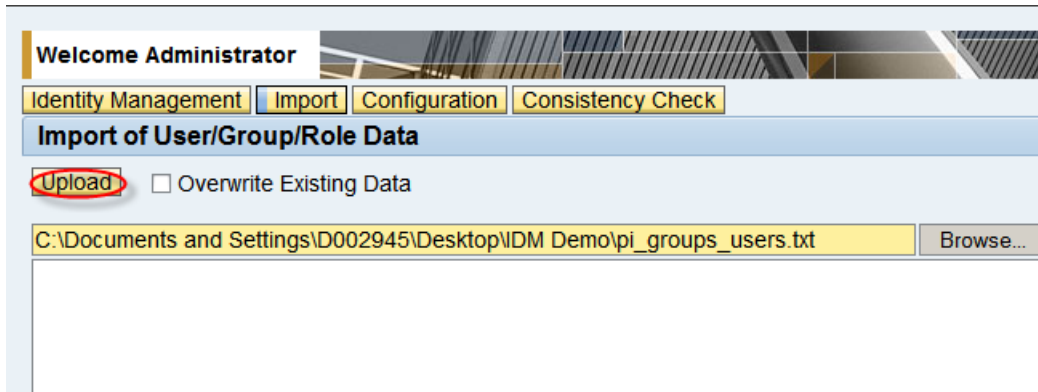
Welcome Administrator

Identity Management | Import | Configuration | Consistency Check

Import of User/Group/Role Data

Upload ☐ Overwrite Existing Data

C:\Documents and Settings\D002945\Desktop\IDM Demo\pi_groups_users.txt Browse...